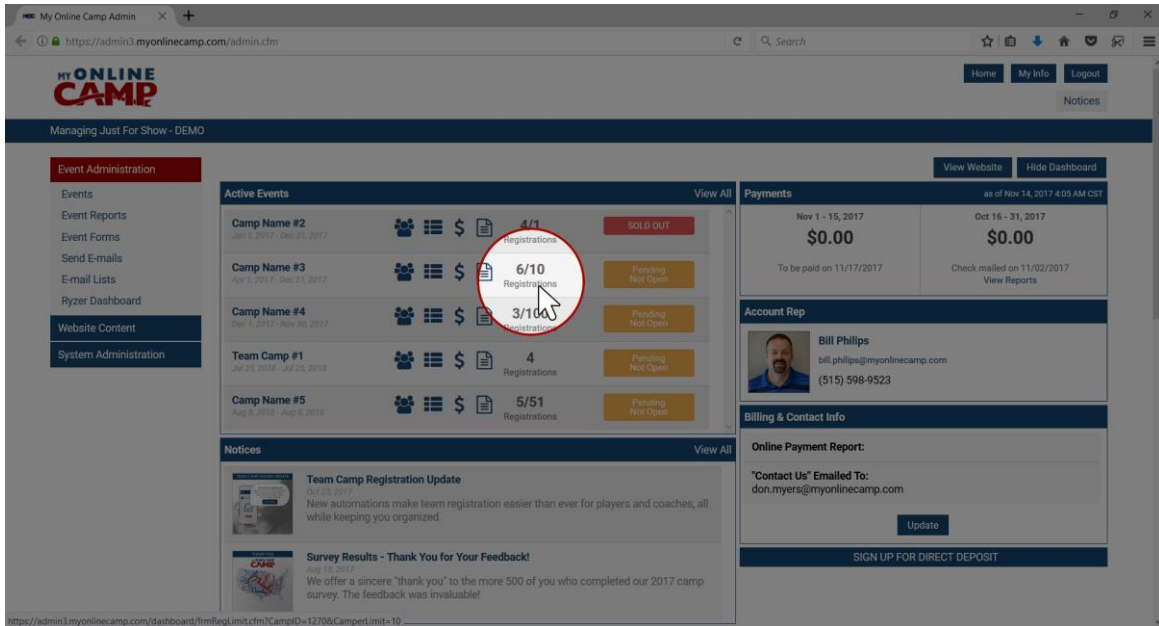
My Online Camp Admin

https://admin3.myonlinecamp.com/admin.cfm

Search

MY ONLINE CAMP

Home | My Info | Logout

Notices

Managing Just For Show - DEMO

Event Administration
Events
Event Reports
Event Forms
Send E-mails
E-mail Lists
Ryzer Dashboard
Website Content
System Administration

View Website | Hide Dashboard

Active Events | View All

| Event | Registrations | Status |
|---|---|---|
| Camp Name #2 Jan 1, 2017 - Dec 31, 2017 | 4/1 Registrations | SOLD OUT |
| Camp Name #3 Apr 1, 2017 - Dec 31, 2017 | 6/10 Registrations | Pending Not Open |
| Camp Name #4 Dec 1, 2017 - Nov 30, 2017 | 3/100 Registrations | Pending Not Open |
| Team Camp #1 Jul 25, 2018 - Jul 25, 2018 | 4 Registrations | Pending Not Open |
| Camp Name #5 Aug 8, 2018 - Aug 8, 2018 | 5/51 Registrations | Pending Not Open |

Payments | as of Nov 14, 2017 4:05 AM CST

| Nov 1 - 15, 2017 | Oct 16 - 31, 2017 |
|---|---|
| $0.00 | $0.00 |
| To be paid on 11/17/2017 | Check mailed on 11/02/2017 View Reports |

Account Rep
Bill Philips
bill.philips@myonlinecamp.com
(515) 598-9523

Billing & Contact Info
Online Payment Report:
"Contact Us" Emailed To:
don.myers@myonlinecamp.com
Update

SIGN UP FOR DIRECT DEPOSIT

Notices | View All

Team Camp Registration Update
Oct 23, 2017
New automations make team registration easier than ever for players and coaches, all while keeping you organized.

Survey Results - Thank You for Your Feedback!
Aug 18, 2017
We offer a sincere "thank you" to the more 500 of you who completed our 2017 camp survey. The feedback was invaluable!

https://admin3.myonlinecamp.com/dashboard/frmRegLimit.cfm?CampID=1270&CamperLimit=10